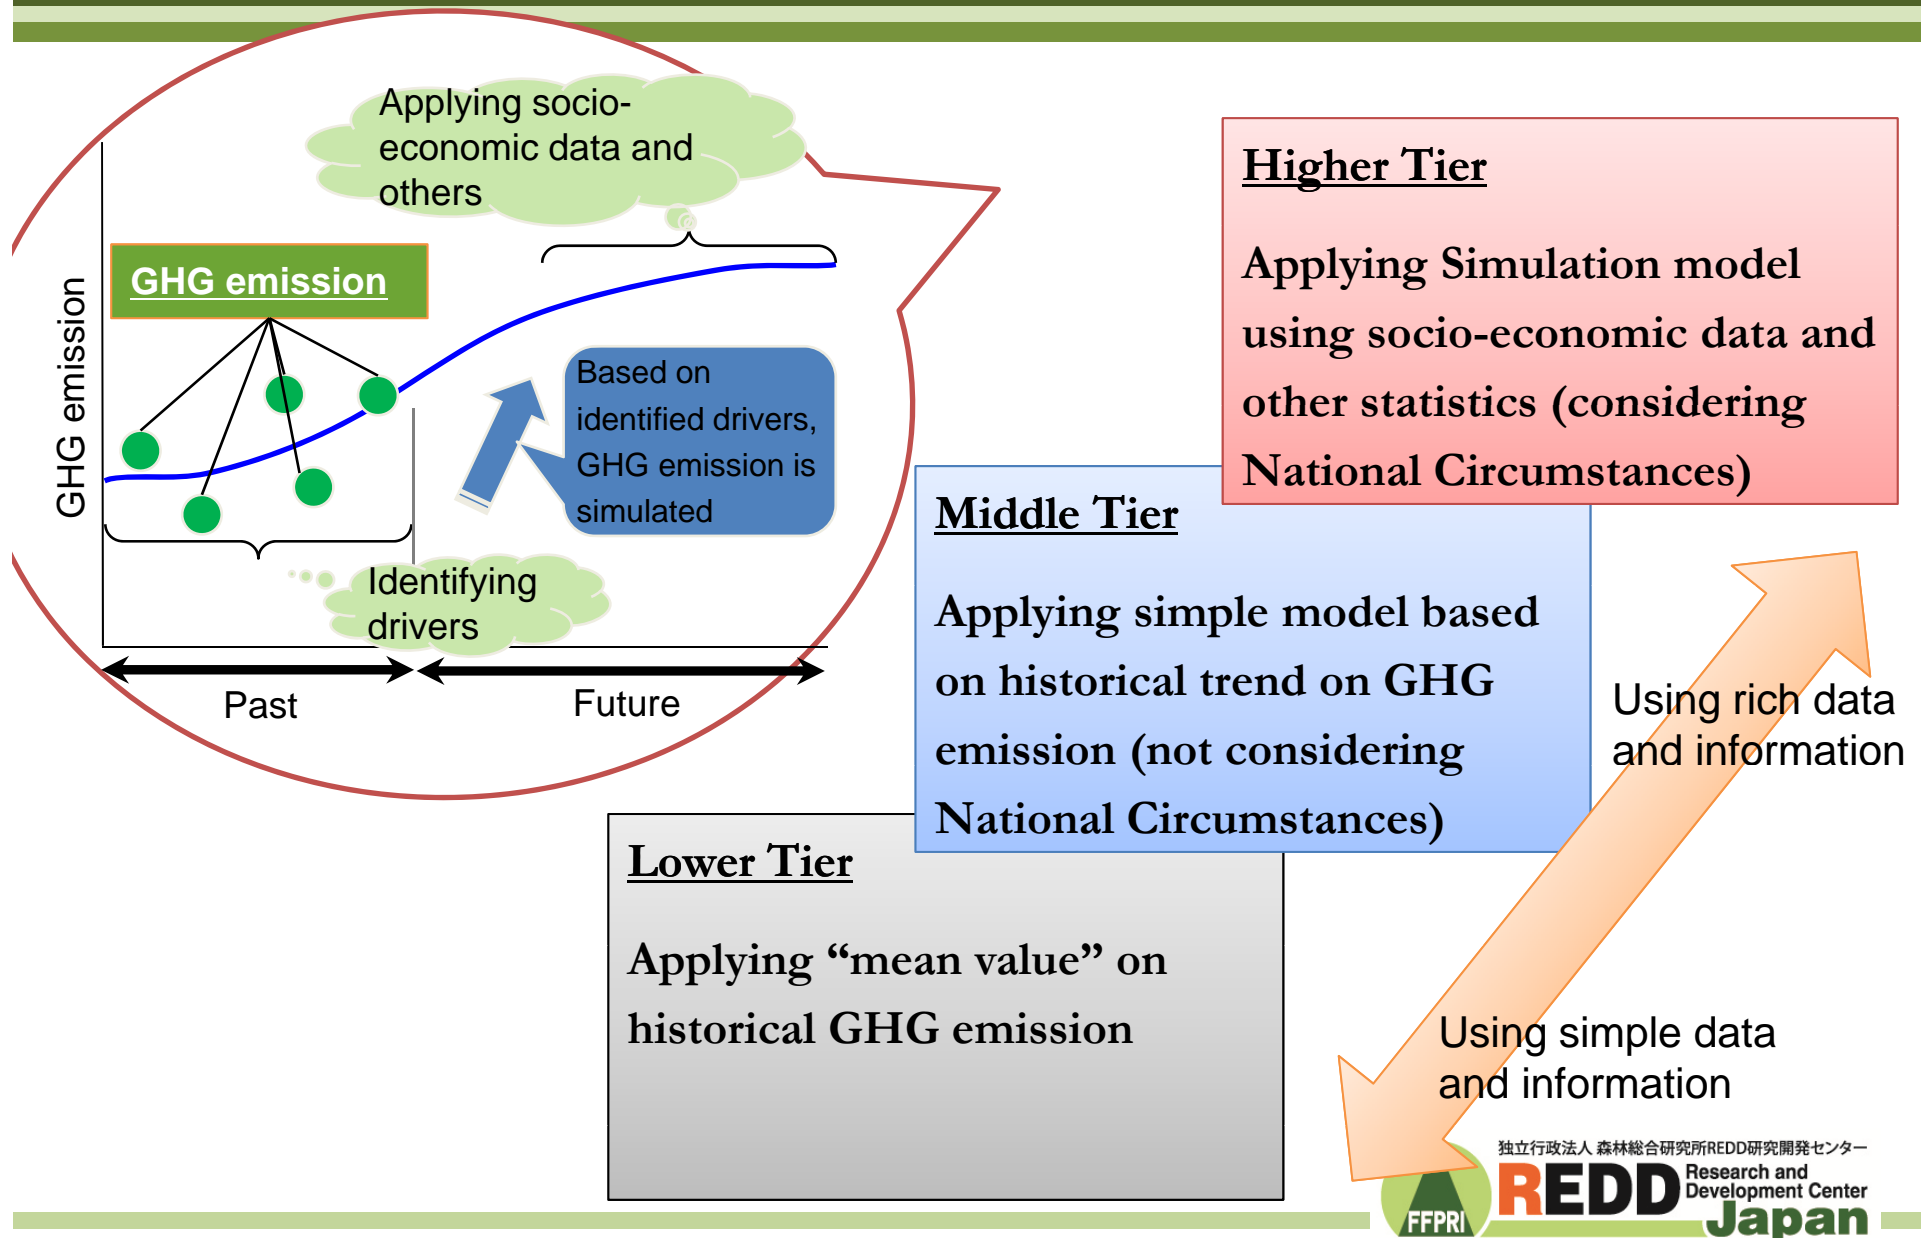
Applying socio-economic data and others

GHG emission

GHG emission

Based on identified drivers, GHG emission is simulated

Identifying drivers

Past

Future

Higher Tier

Applying Simulation model using socio-economic data and other statistics (considering National Circumstances)

Middle Tier

Applying simple model based on historical trend on GHG emission (not considering National Circumstances)

Lower Tier

Applying “mean value” on historical GHG emission

Using rich data and information

Using simple data and information

独立行政法人 森林総合研究所REDD研究開発センター

FFPRI

REDD Research and Development Center Japan